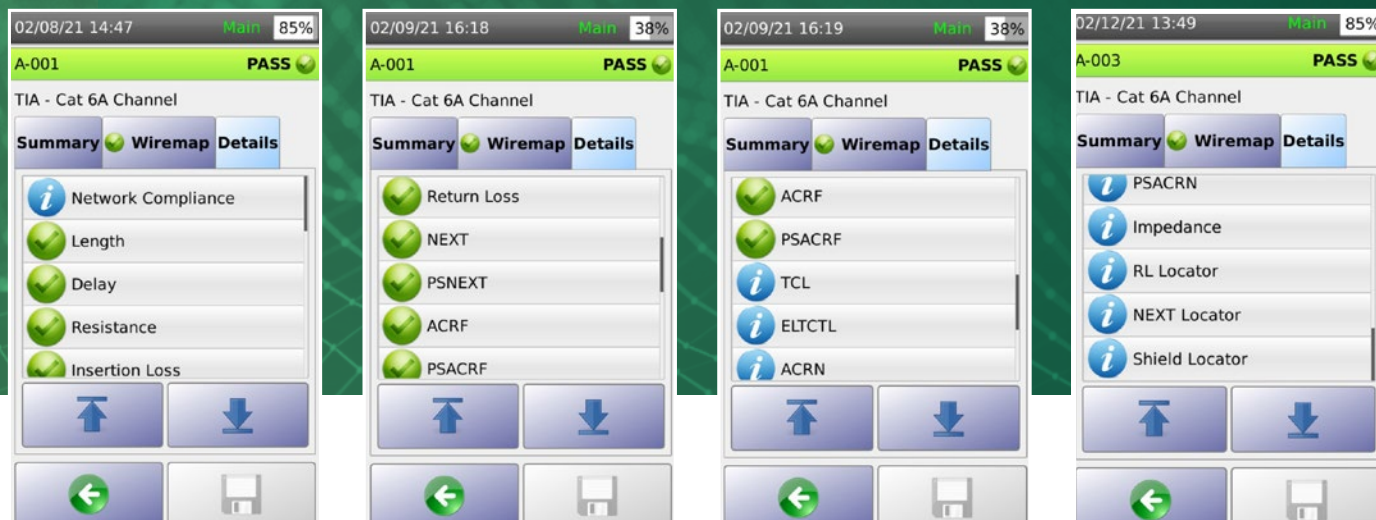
02/08/21 14:47 Main 85%

A-001 PASS

TIA - Cat 6A Channel

Summary Wiremap Details

Network Compliance

Length

Delay

Resistance

Insertion Loss

02/09/21 16:18 Main 38%

A-001 PASS

TIA - Cat 6A Channel

Summary Wiremap Details

Return Loss

NEXT

PSNEXT

ACRF

PSACRF

02/09/21 16:19 Main 38%

A-001 PASS

TIA - Cat 6A Channel

Summary Wiremap Details

ACRF

PSACRF

TCL

ELTCTL

ACRN

02/12/21 13:49 Main 85%

A-003 PASS

TIA - Cat 6A Channel

Summary Wiremap Details

PSACRN

Impedance

RL Locator

NEXT Locator

Shield Locator